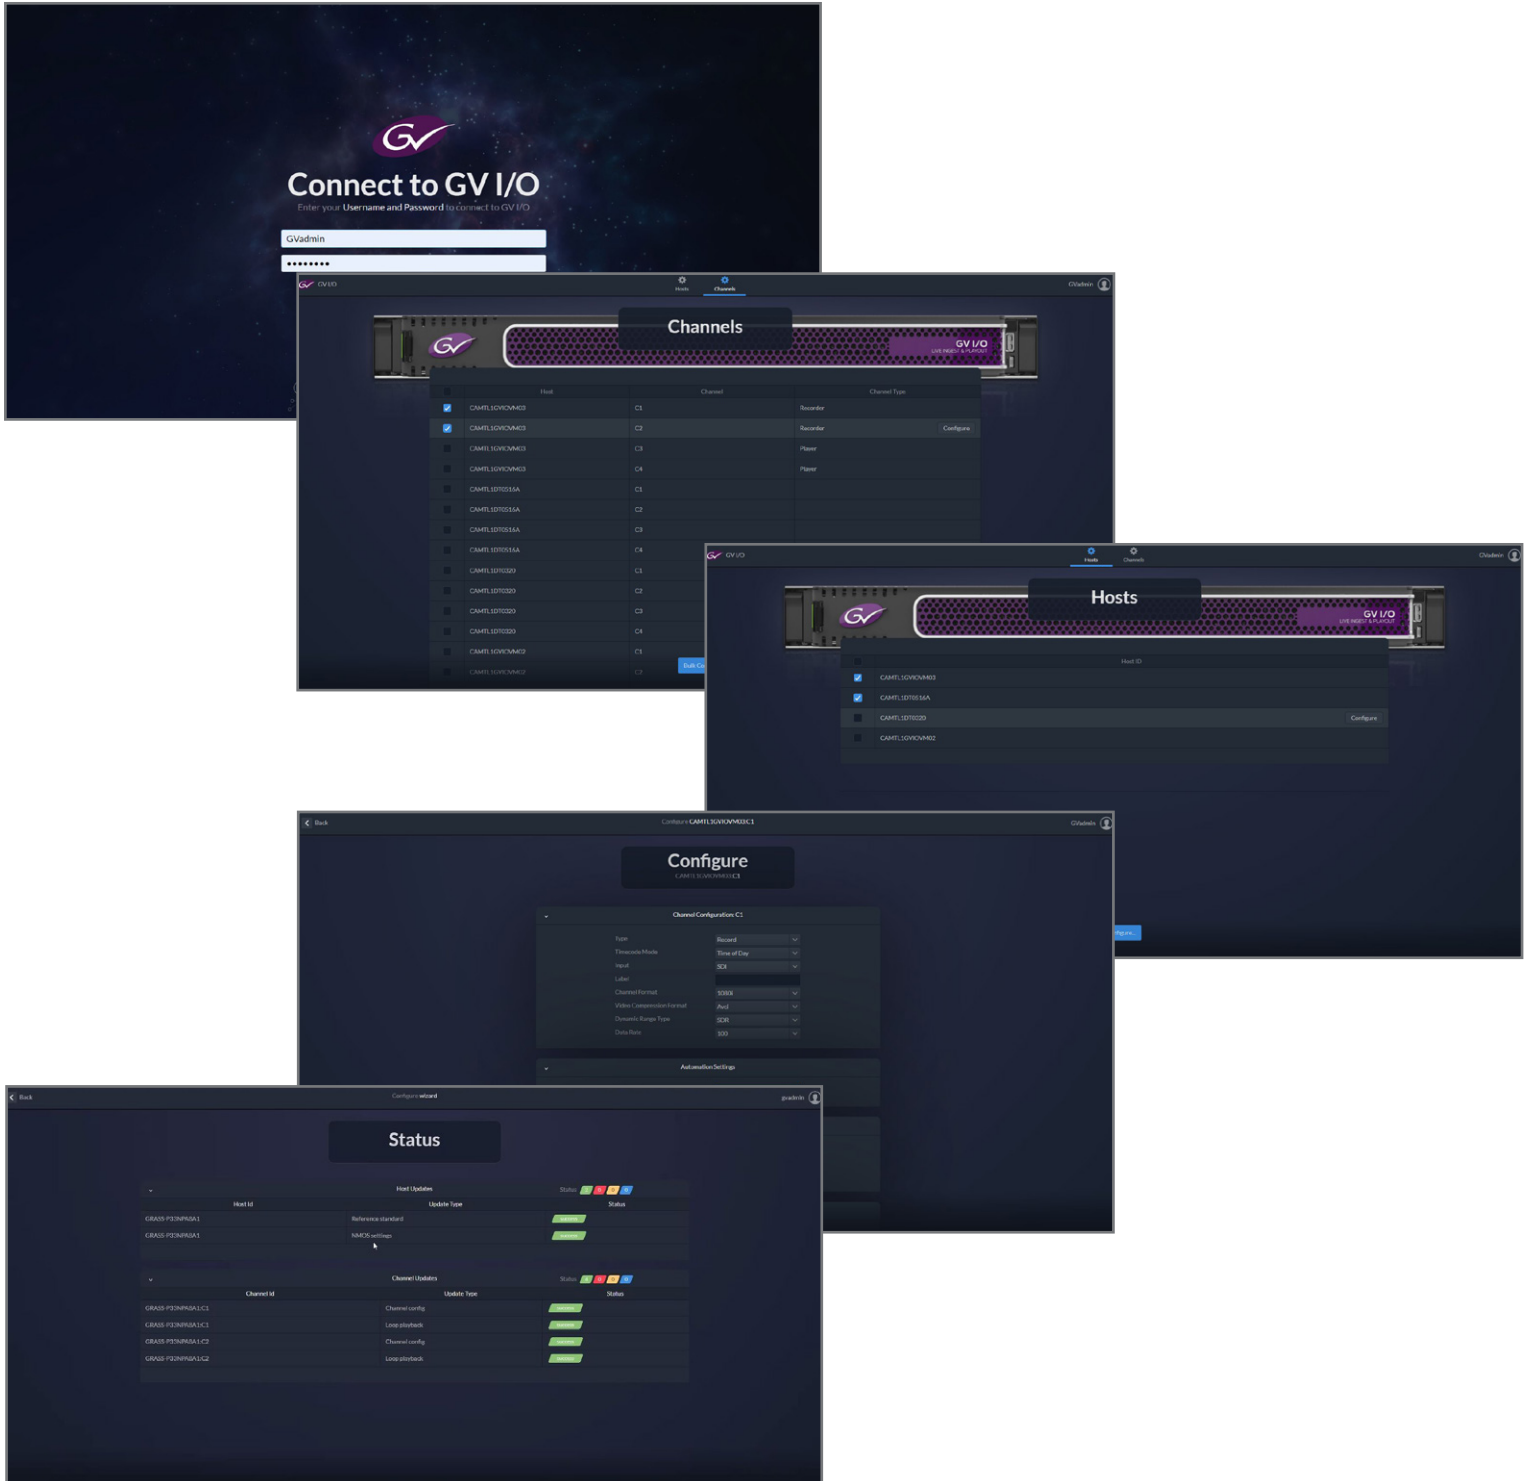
Connect to GV I/O

Enter your Username and Password to connect to GV I/O

GVadmin

••••••••

GV I/O

Hosts

Channels

GVadmin

Channels

GV I/O

| | Host | Channel | Channel Type |
|---|---|---|---|
| ☑ | CAMTL1GVIOVM03 | C1 | Recorder |
| ☑ | CAMTL1GVIOVM03 | C2 | Recorder |
| | CAMTL1GVIOVM03 | C3 | Player |
| | CAMTL1GVIOVM03 | C4 | Player |
| | CAMTL1DT0516A | C1 | |
| | CAMTL1DT0516A | C2 | |
| | CAMTL1DT0516A | C3 | |
| | CAMTL1DT0516A | C4 | |
| | CAMTL1DT0320 | C1 | |
| | CAMTL1DT0320 | C2 | |
| | CAMTL1DT0320 | C3 | |
| | CAMTL1DT0320 | C4 | |
| | CAMTL1GVIOVM02 | C1 | |
| | CAMTL1GVIOVM02 | C2 | |

Configure

GV I/O

Hosts

Channels

GVadmin

Hosts

GV I/O

| | Host ID |
|---|---|
| ☑ | CAMTL1GVIOVM03 |
| ☑ | CAMTL1DT0516A |
| | CAMTL1DT0020 |
| | CAMTL1GVIOVM02 |

Configure

Back

Configure CAMTL1GVIOVM03:C1

GVadmin

Configure

CAMTL1GVIOVM03:C1

Channel Configuration: C1

Type: Record
Timecode Mode: Time of Day
Input: SDI
Label:
Channel Format: 1080i
Video Compression Format: Avid
Dynamic Range Type: SDR
Data Rate: 100

Automation Settings

Back

Configure wizard

gvadmin

Status

Host Updates

| Host Id | Update Type | Status |
|---|---|---|
| GRASS-P33NP8A1 | Reference standard | success |
| GRASS-P33NP8A1 | NMOS settings | success |

Channel Updates

| Channel Id | Update Type | Status |
|---|---|---|
| GRASS-P33NP8A1:C1 | Channel config | success |
| GRASS-P33NP8A1:C1 | Loop playback | success |
| GRASS-P33NP8A1:C2 | Channel config | success |
| GRASS-P33NP8A1:C2 | Loop playback | success |